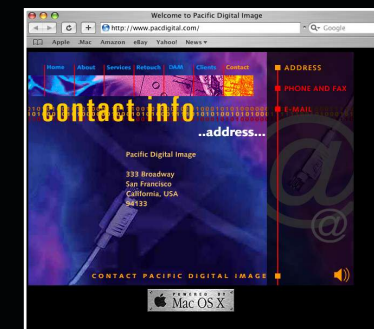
Welcome to Pacific Digital Image

http://www.pacdigital.com/

Google

Apple .Mac Amazon eBay Yahoo! News

Home About Services Retouch DAM Clients Contact

ADDRESS

PHONE AND FAX

E-MAIL

contact info

..address...

Pacific Digital Image

333 Broadway
San Francisco
California, USA
94133

CONTACT PACIFIC DIGITAL IMAGE

POWERED BY Mac OS X